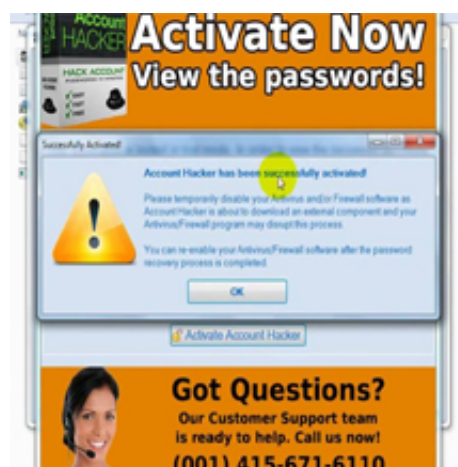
Account HACKER

HACK ACCOUNT

Activate Now
View the passwords!

Successfully Activated!

Account Hacker has been successfully activated!

Please temporarily disable your Antivirus and/or Firewall software as Account Hacker is about to download an external component and your Antivirus/Firewall program may disrupt this process.

You can re-enable your Antivirus/Firewall software after the password recovery process is completed.

OK

Activate Account Hacker

Got Questions?
Our Customer Support team is ready to help. Call us now!
(001) 415-671-6110